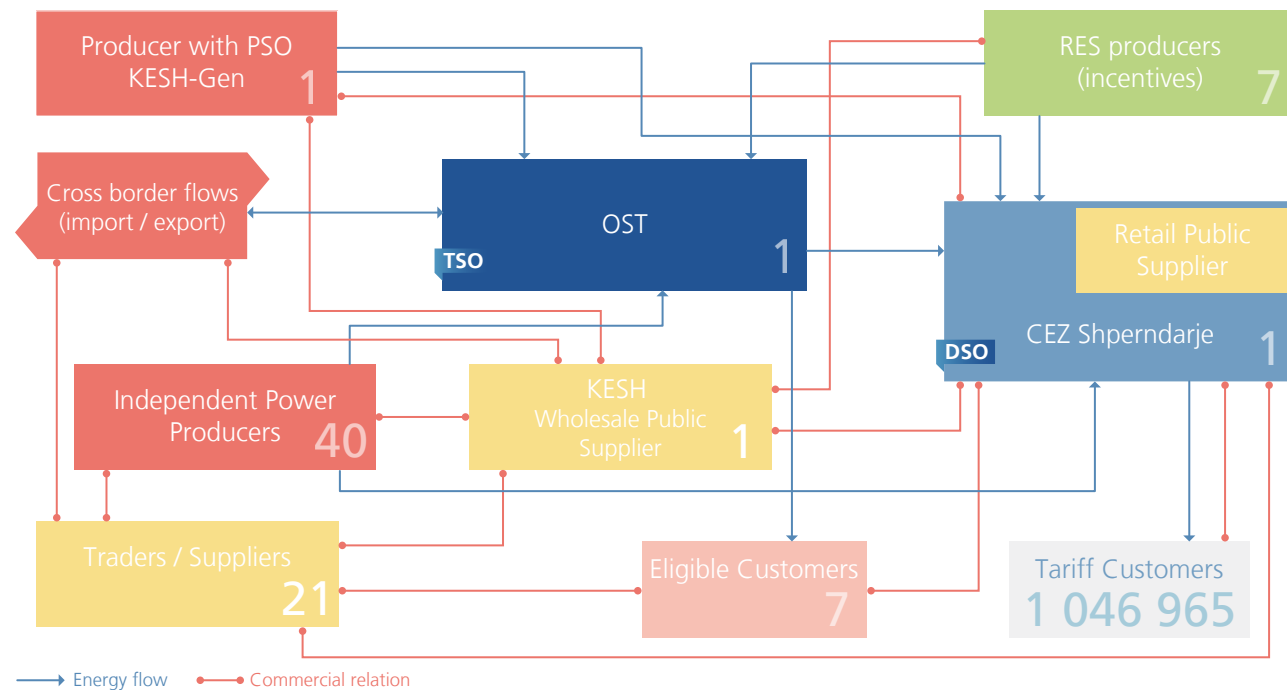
Producer with PSO
KESH-Gen
1

RES producers
(incentives)
7

Cross border flows
(import / export)

OST
1
TSO

Retail Public
Supplier

CEZ Shperndarje
1
DSO

Independent Power
Producers
40

KESH
Wholesale Public
Supplier
1

Traders / Suppliers
21

Eligible Customers
7

Tariff Customers
1 046 965

Energy flow
Commercial relation